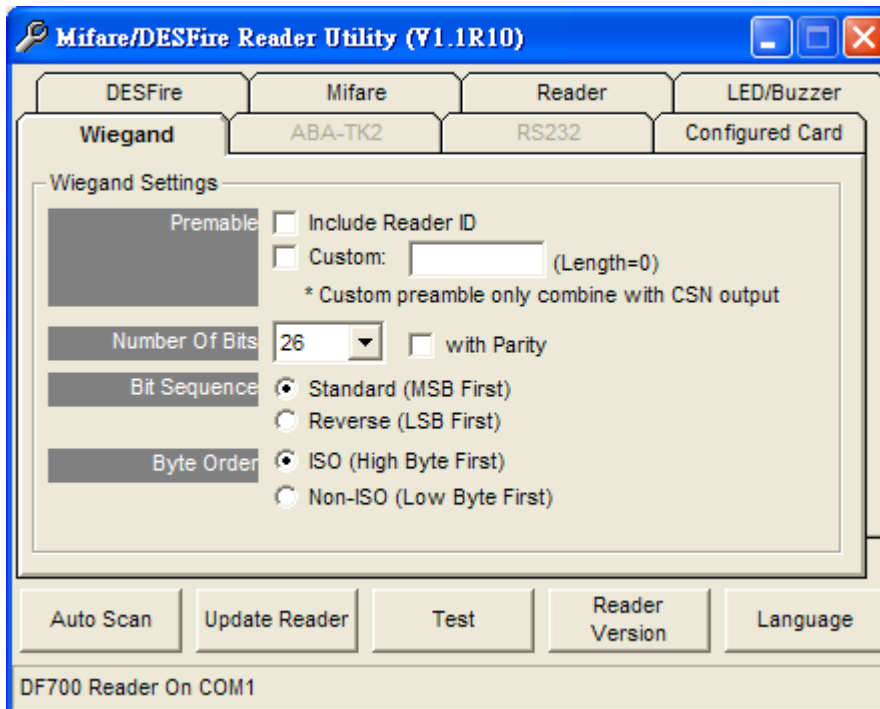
Mifare/DESFire Reader Utility (V1.1R10)

DESFire | Mifare | Reader | LED/Buzzer

Wiegand | ABA-TK2 | RS232 | Configured Card

Wiegand Settings

Premable
Include Reader ID
Custom: (Length=0)
* Custom preamble only combine with CSN output

Number Of Bits
26
with Parity

Bit Sequence
Standard (MSB First)
Reverse (LSB First)

Byte Order
ISO (High Byte First)
Non-ISO (Low Byte First)

Auto Scan | Update Reader | Test | Reader Version | Language

DF700 Reader On COM1